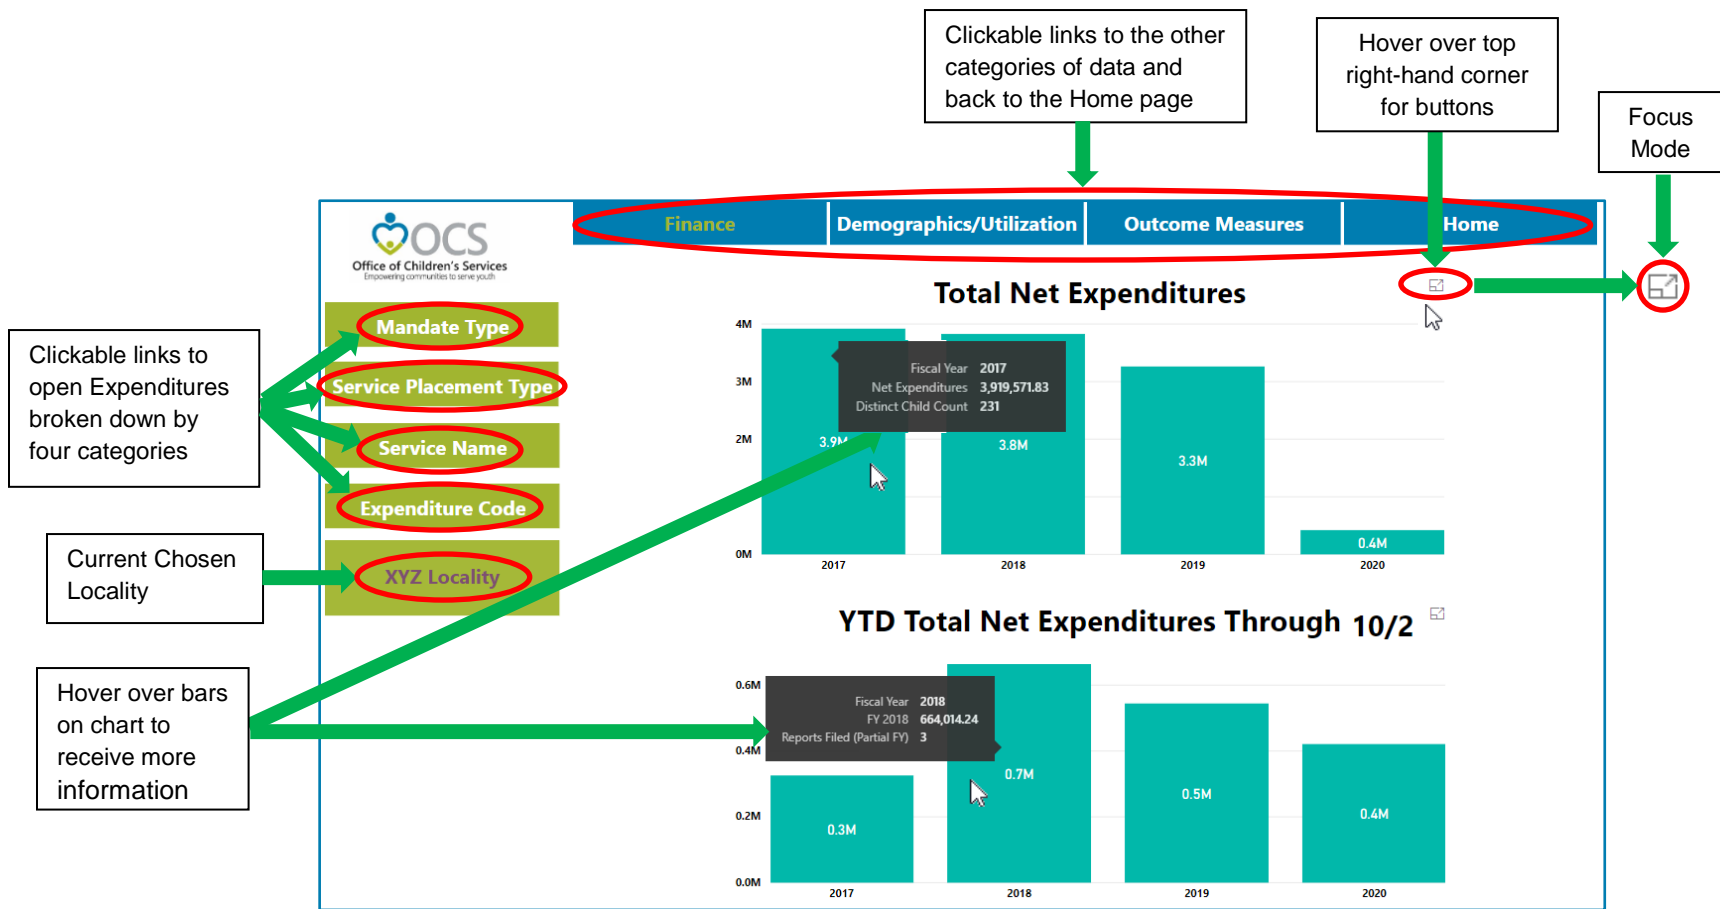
Clickable links to the other categories of data and back to the Home page

Hover over top right-hand corner for buttons

Focus Mode

OCS
Office of Children's Services
Empowering communities to serve youth

Finance | Demographics/Utilization | Outcome Measures | Home

Clickable links to open Expenditures broken down by four categories

Mandate Type

Service Placement Type

Service Name

Expenditure Code

Current Chosen Locality

XYZ Locality

Hover over bars on chart to receive more information

Total Net Expenditures

4M
3M
2M
0M

Fiscal Year 2017
Net Expenditures 3,919,571.83
Distinct Child Count 231

3.9M
3.8M
3.3M
0.4M

2017
2018
2019
2020

YTD Total Net Expenditures Through 10/2

0.6M
0.4M
0.2M
0.0M

Fiscal Year 2018
FY 2018 664,014.24
Reports Filed (Partial FY) 3

0.3M
0.7M
0.5M
0.4M

2017
2018
2019
2020